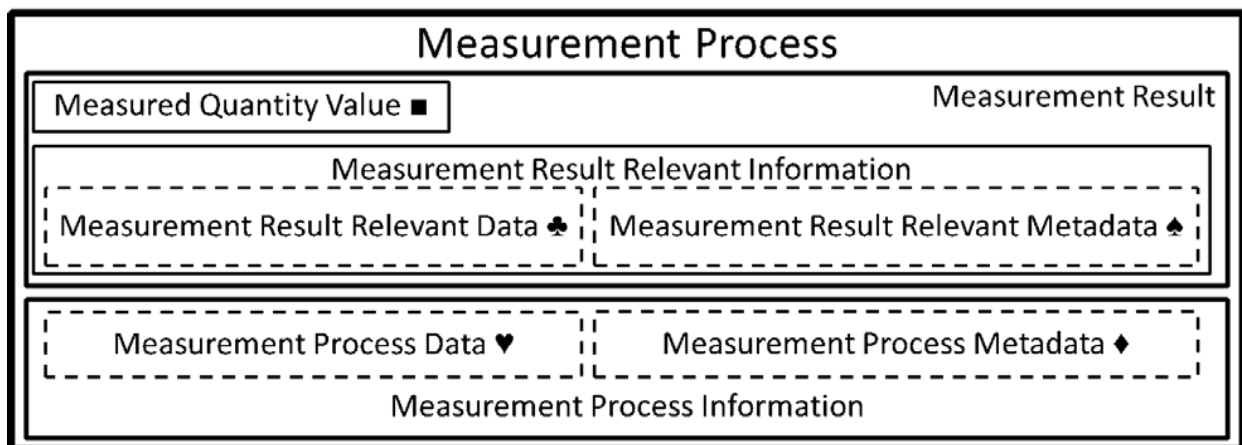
Measurement Process

Measured Quantity Value ■

Measurement Result

Measurement Result Relevant Information

Measurement Result Relevant Data ♣

Measurement Result Relevant Metadata ♠

Measurement Process Data ♥

Measurement Process Metadata ♦

Measurement Process Information